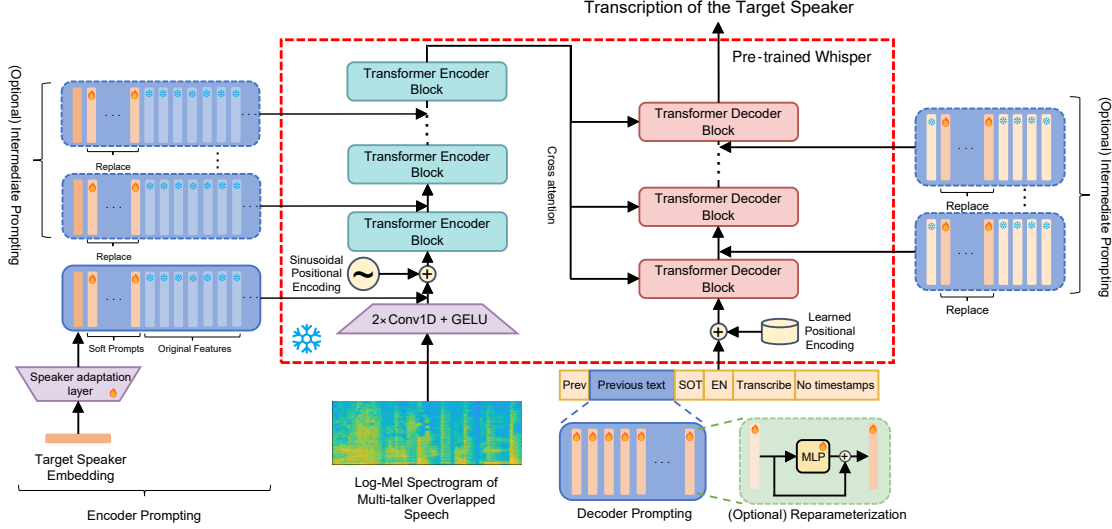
Transcription of the Target Speaker

Pre-trained Whisper

(Optional) Intermediate Prompting

...

Replace

...

Replace

...

Soft Prompts

Original Features

Speaker adaptation layer

Target Speaker Embedding

Encoder Prompting

Transformer Encoder Block

Transformer Encoder Block

Transformer Encoder Block

Sinusoidal Positional Encoding

2×Conv1D + GELU

Log-Mel Spectrogram of Multi-talker Overlapped Speech

Cross attention

Transformer Decoder Block

Transformer Decoder Block

Transformer Decoder Block

Learned Positional Encoding

| Prev | Previous text | SOT | EN | Transcribe | No timestamps |
|---|---|---|---|---|---|

...

Decoder Prompting

MLP

(Optional) Reparameterization

...

Replace

...

Replace

(Optional) Intermediate Prompting